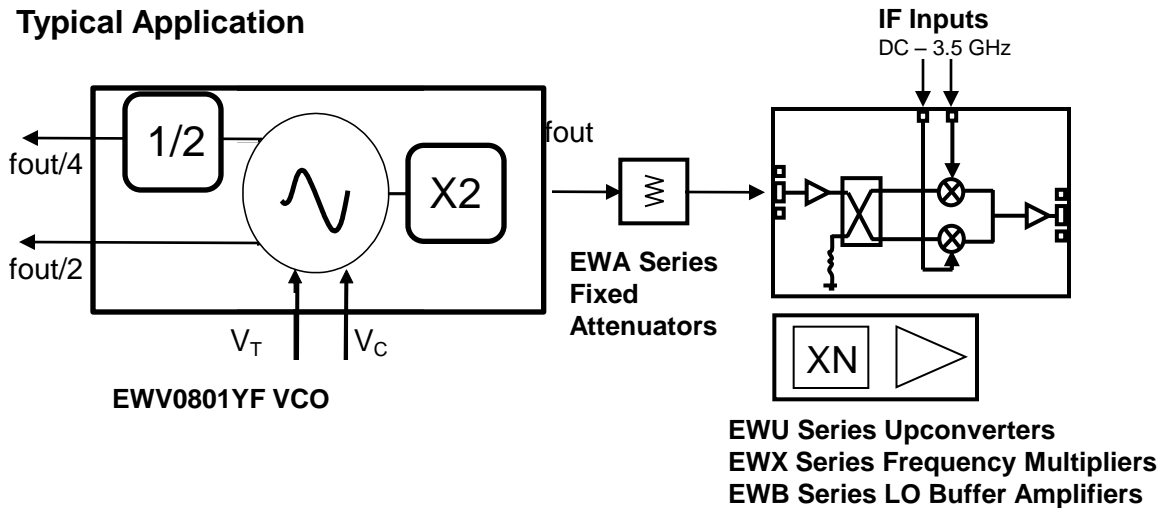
Typical Application

IF Inputs
DC – 3.5 GHz

1/2

fout/4

X2

fout

fout/2

$V_T$

$V_C$

EWA Series Fixed Attenuators

XN

EWV0801YF VCO

EWU Series Upconverters
EWX Series Frequency Multipliers
EWB Series LO Buffer Amplifiers